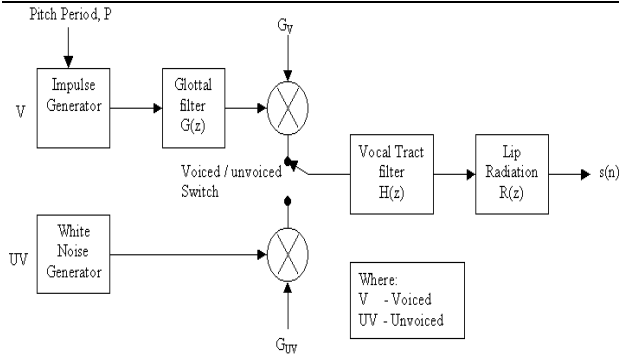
Pitch Period, P

V

Impulse Generator

Glottal filter G(z)

$G_V$

Voiced / unvoiced Switch

Vocal Tract filter H(z)

Lip Radiation R(z)

s(n)

UV

White Noise Generator

$G_{UV}$

Where:
V - Voiced
UV - Unvoiced